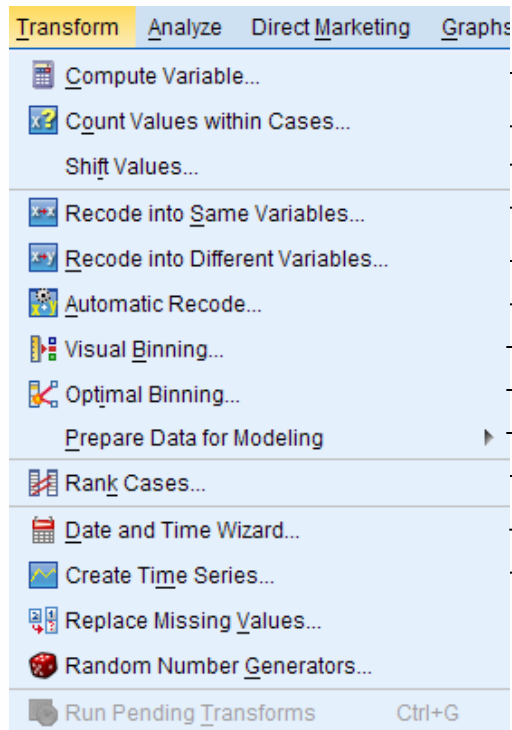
Transform Analyze Direct Marketing Graphs

Compute Variable...
Count Values within Cases...
Shift Values...
Recode into Same Variables...
Recode into Different Variables...
Automatic Recode...
Visual Binning...
Optimal Binning...
Prepare Data for Modeling
Rank Cases...
Date and Time Wizard...
Create Time Series...
Replace Missing Values...
Random Number Generators...
Run Pending Transforms Ctrl+G